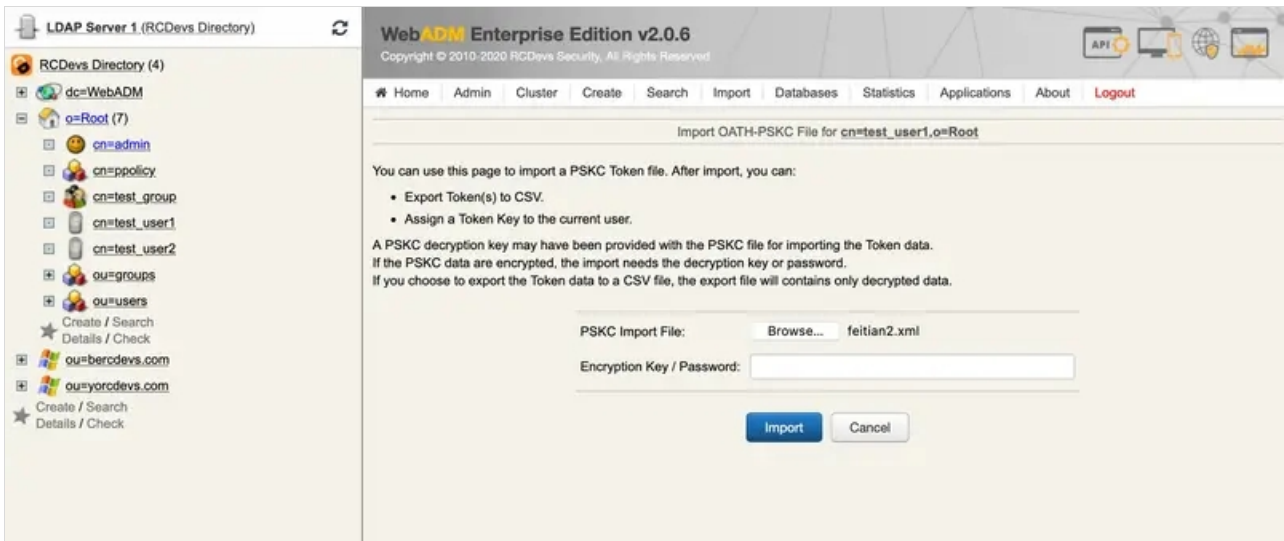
LDAP Server 1 (RCDevs Directory)

RCDevs Directory (4)

dc=WebADM

o=Root (7)

cn=admin

cn=ppolicy

cn=test_group

cn=test_user1

cn=test_user2

ou=groups

ou=users

Create / Search
Details / Check

ou=bercdevs.com

ou=yorcdevs.com

Create / Search
Details / Check

WebADM Enterprise Edition v2.0.6
Copyright © 2010-2020 RCDevs Security, All Rights Reserved

Home | Admin | Cluster | Create | Search | Import | Databases | Statistics | Applications | About | Logout

Import OATH-PSKC File for cn=test_user1,o=Root

You can use this page to import a PSKC Token file. After import, you can:

- Export Token(s) to CSV.
- Assign a Token Key to the current user.

A PSKC decryption key may have been provided with the PSKC file for importing the Token data.
If the PSKC data are encrypted, the import needs the decryption key or password.
If you choose to export the Token data to a CSV file, the export file will contains only decrypted data.

PSKC Import File: Browse... feitian2.xml

Encryption Key / Password:

Import Cancel